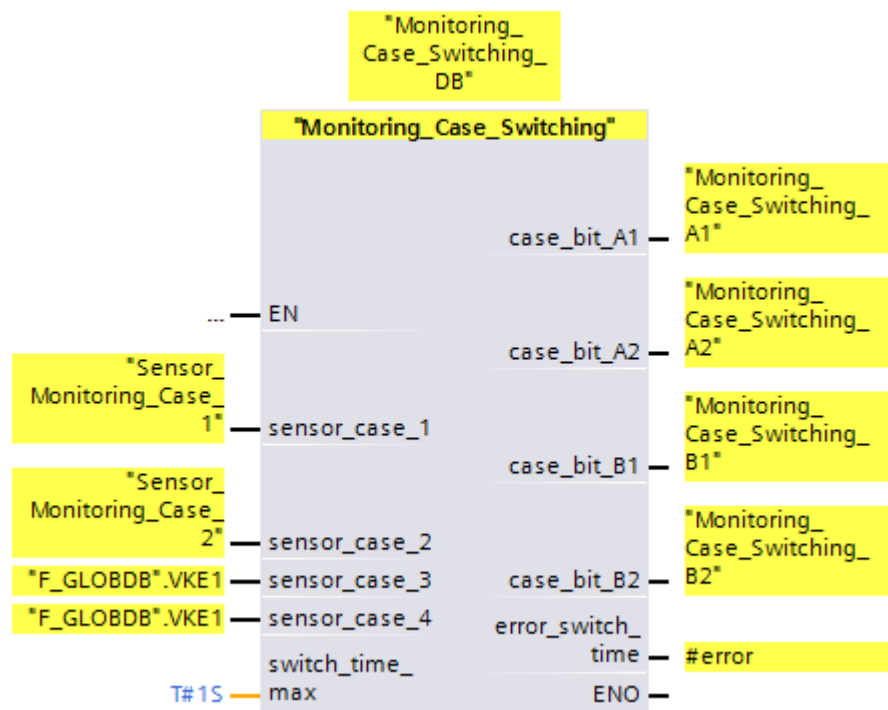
"Monitoring_Case_Switching_DB"

"Monitoring_Case_Switching"

"Monitoring_Case_Switching_A1" case_bit_A1

... EN

"Monitoring_Case_Switching_A2" case_bit_A2

"Sensor_Monitoring_Case_1" sensor_case_1

"Monitoring_Case_Switching_B1" case_bit_B1

"Sensor_Monitoring_Case_2" sensor_case_2

"F_GLOBDB".VKE1 sensor_case_3

case_bit_B2 "Monitoring_Case_Switching_B2"

"F_GLOBDB".VKE1 sensor_case_4

error_switch_time #error

T#1S switch_time_max

ENO